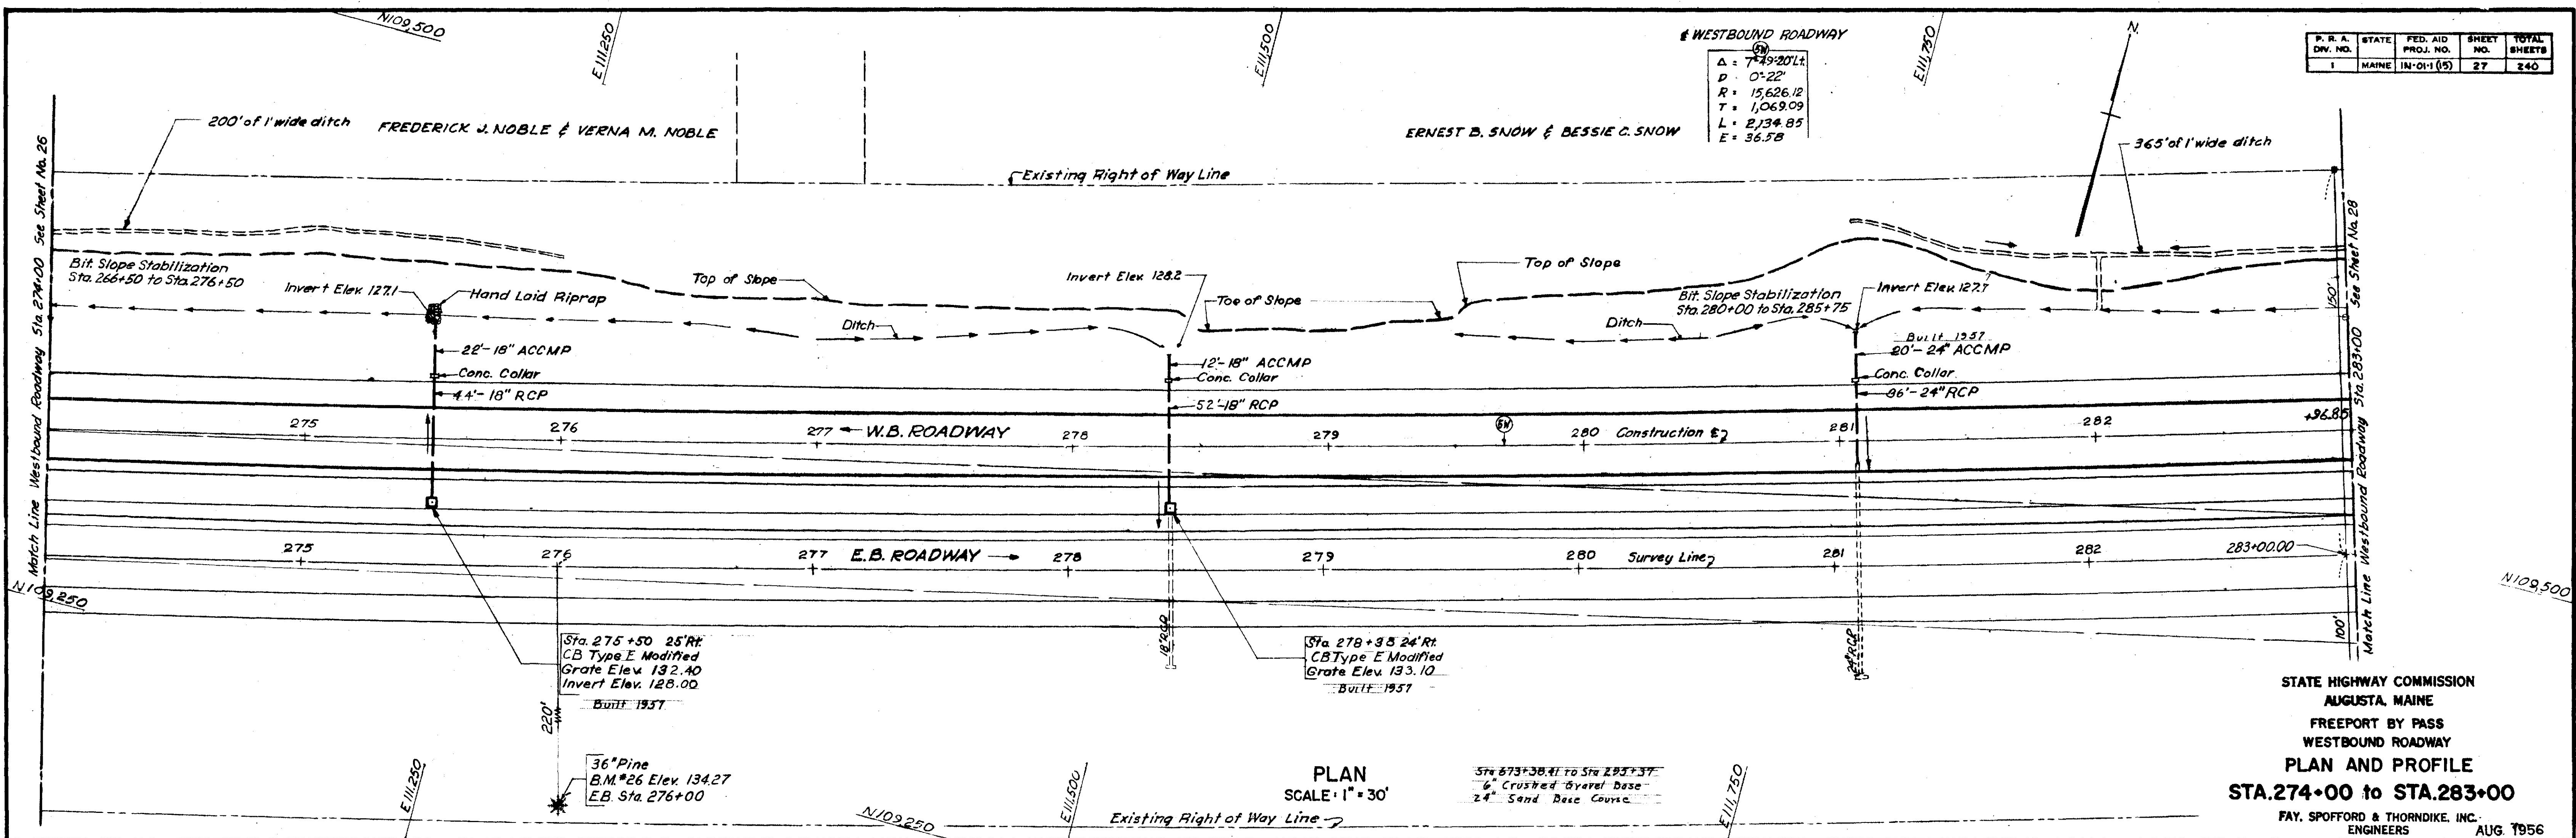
| P. R. A. DIV. NO. | STATE | FED. AID PROJ. NO. | SHEET NO. | TOTAL SHEETS |
|---|---|---|---|---|
| 1 | MAINE | IN-01-1 (15) | 27 | 240 |

N109,500

E 111,250

E 111,500

℄ WESTBOUND ROADWAY

5W

Δ = 7°49'20" Lt.
D = 0°22'
R = 15,626.12
T = 1,069.09
L = 2,134.85
E = 36.58

E 111,750

N.

200' of 1' wide ditch

FREDERICK J. NOBLE & VERNA M. NOBLE

ERNEST B. SNOW & BESSIE C. SNOW

365' of 1' wide ditch

Existing Right of Way Line

See Sheet No. 26

See Sheet No. 28

Bit. Slope Stabilization Sta. 266+50 to Sta. 276+50

Invert Elev. 127.1

Hand Laid Riprap

Top of Slope

Invert Elev. 128.2

Toe of Slope

Top of Slope

Bit. Slope Stabilization Sta. 280+00 to Sta. 285+75

Invert Elev. 127.7

Ditch

Ditch

Built 1957

22'-18" ACCMP

Conc. Collar

44'-18" RCP

12'-18" ACCMP

Conc. Collar

52'-18" RCP

20'-24" ACCMP

Conc. Collar

86'-24" RCP

150'

Match Line Westbound Roadway Sta. 274+00

Match Line Westbound Roadway Sta. 283+00

275

276

277 W.B. ROADWAY

278

279

5W

280 Construction ℄

281

282

+96.85

275

276

277 E.B. ROADWAY

278

279

280 Survey Line

281

282

283+00.00

N109,250

N109,500

18" RCP

24" RCP

100'

Sta. 275+50 25' Rt.
CB Type E Modified
Grate Elev. 132.40
Invert Elev. 128.00
Built 1957

Sta. 278+38 24' Rt.
CB Type E Modified
Grate Elev. 133.10
Built 1957

220'

36" Pine
B.M. #26 Elev. 134.27
E.B. Sta. 276+00

E 111,250

E 111,500

E 111,750

N109,250

PLAN
SCALE: 1" = 30'

Sta 673+38.41 to Sta 295+37
6" Crushed Gravel Base
24" Sand Base Course

Existing Right of Way Line

STATE HIGHWAY COMMISSION
AUGUSTA, MAINE
FREEPORT BY PASS
WESTBOUND ROADWAY
PLAN AND PROFILE
STA. 274+00 to STA. 283+00
FAY, SPOFFORD & THORNDIKE, INC.
ENGINEERS
AUG. 1956